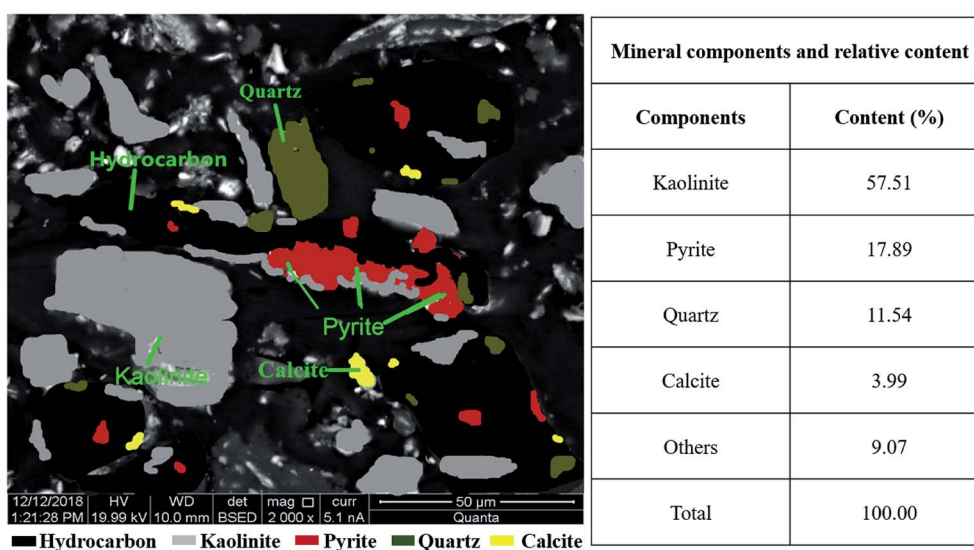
Quartz

Hydrocarbon

Pyrite

Kaolinite

Calcite

| 12/12/2018 1:21:28 PM | HV 19.99 kV | WD 10.0 mm | det BSED | mag □ 2 000 x | curr 5.1 nA | 50 μm Quanta |
|---|---|---|---|---|---|---|

Hydrocarbon Kaolinite Pyrite Quartz Calcite

| Mineral components and relative content | |
|---|---|
| Components | Content (%) |
| Kaolinite | 57.51 |
| Pyrite | 17.89 |
| Quartz | 11.54 |
| Calcite | 3.99 |
| Others | 9.07 |
| Total | 100.00 |